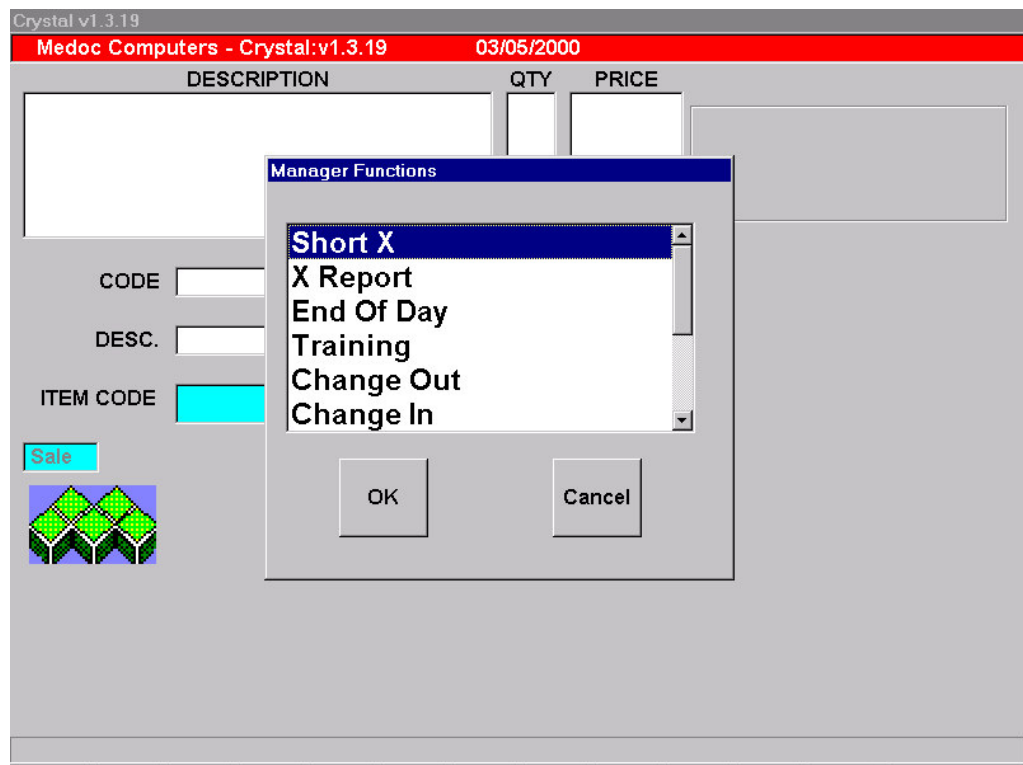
Crystal v1.3.19

Medoc Computers - Crystal:v1.3.19 03/05/2000

DESCRIPTION

QTY

PRICE

CODE

DESC.

ITEM CODE

Sale

Manager Functions

Short X
X Report
End Of Day
Training
Change Out
Change In

OK

Cancel